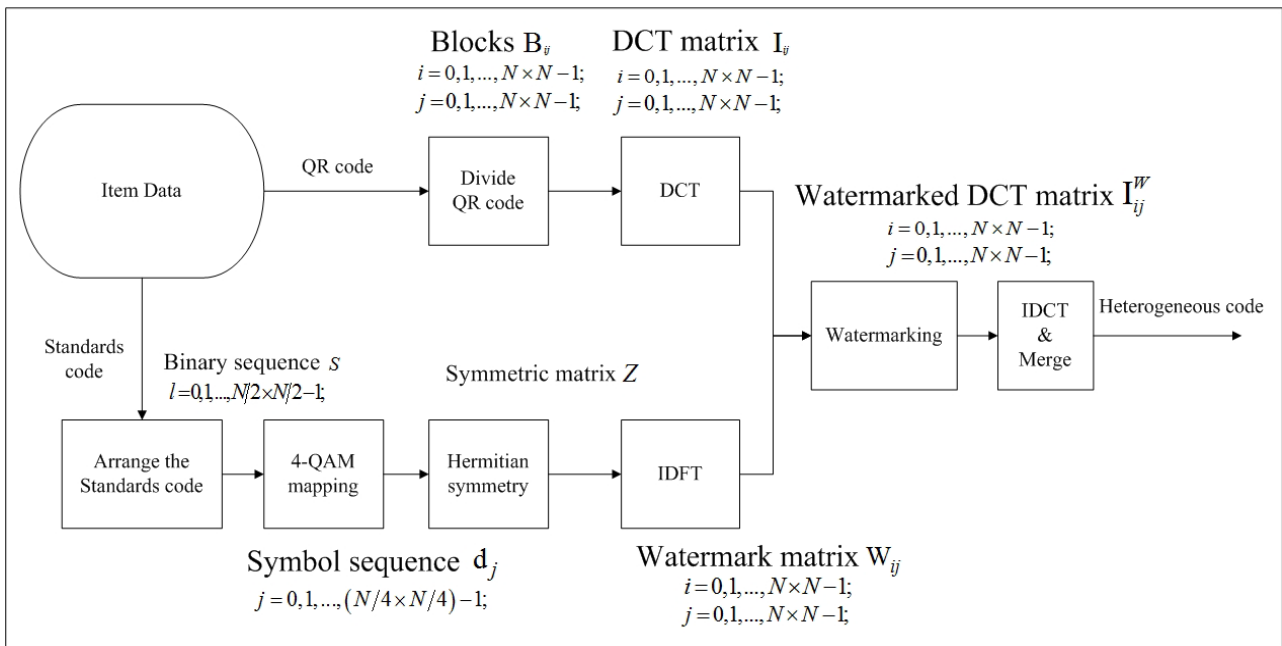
Blocks $B_{ij}$
$i = 0,1,\ldots, N\times N-1;$
$j = 0,1,\ldots, N\times N-1;$

DCT matrix $I_{ij}$
$i = 0,1,\ldots, N\times N-1;$
$j = 0,1,\ldots, N\times N-1;$

Item Data

QR code

Divide QR code

DCT

Watermarked DCT matrix $I_{ij}^{W}$
$i = 0,1,\ldots, N\times N-1;$
$j = 0,1,\ldots, N\times N-1;$

Watermarking

IDCT & Merge

Heterogeneous code

Standards code

Binary sequence $s$
$l=0,1,\ldots,N/2\times N/2-1;$

Symmetric matrix $Z$

Arrange the Standards code

4-QAM mapping

Hermitian symmetry

IDFT

Symbol sequence $d_j$
$j = 0,1,\ldots,(N/4\times N/4)-1;$

Watermark matrix $W_{ij}$
$i = 0,1,\ldots, N\times N-1;$
$j = 0,1,\ldots, N\times N-1;$